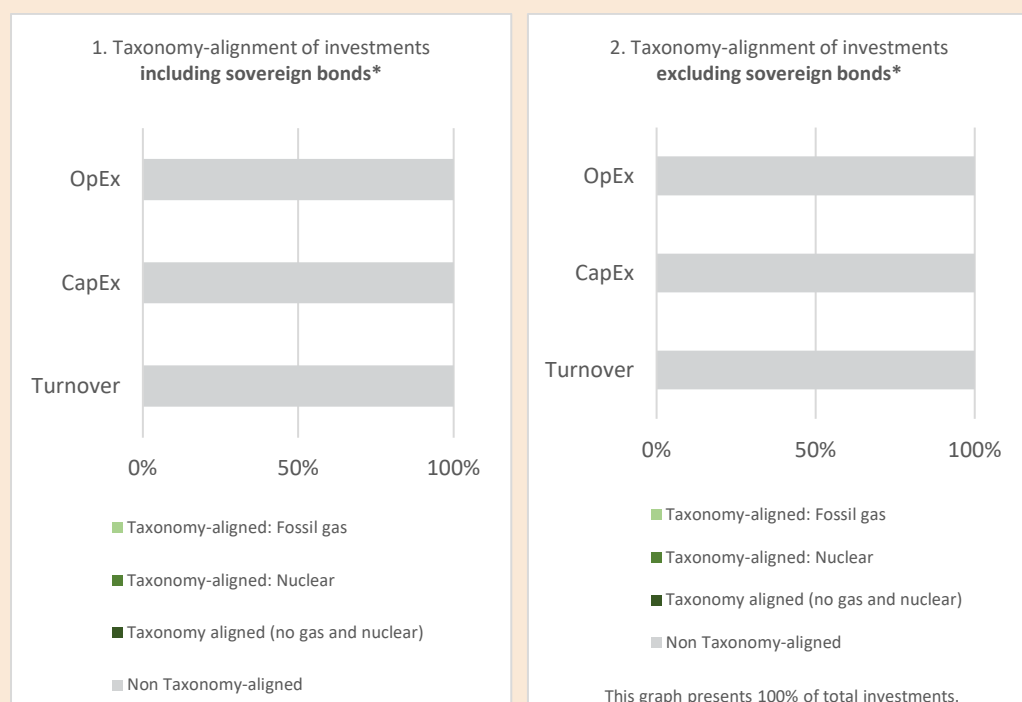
1. Taxonomy-alignment of investments **including sovereign bonds***

OpEx

CapEx

Turnover

0%

50%

100%

Taxonomy-aligned: Fossil gas

Taxonomy-aligned: Nuclear

Taxonomy aligned (no gas and nuclear)

Non Taxonomy-aligned

2. Taxonomy-alignment of investments **excluding sovereign bonds***

OpEx

CapEx

Turnover

0%

50%

100%

Taxonomy-aligned: Fossil gas

Taxonomy-aligned: Nuclear

Taxonomy aligned (no gas and nuclear)

Non Taxonomy-aligned

This graph presents 100% of total investments.